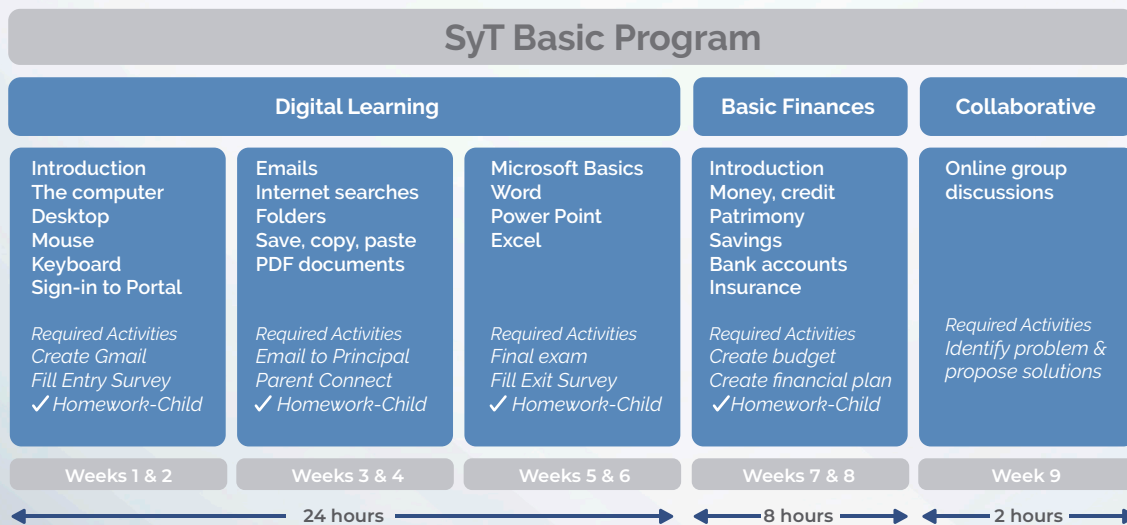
SyT Basic Program

Digital Learning

Basic Finances

Collaborative

Introduction
The computer
Desktop
Mouse
Keyboard
Sign-in to Portal

Required Activities
Create Gmail
Fill Entry Survey
✓ Homework-Child

Emails
Internet searches
Folders
Save, copy, paste
PDF documents

Required Activities
Email to Principal
Parent Connect
✓ Homework-Child

Microsoft Basics
Word
Power Point
Excel

Required Activities
Final exam
Fill Exit Survey
✓ Homework-Child

Introduction
Money, credit
Patrimony
Savings
Bank accounts
Insurance

Required Activities
Create budget
Create financial plan
✓Homework-Child

Online group discussions

Required Activities
Identify problem & propose solutions

Weeks 1 & 2

Weeks 3 & 4

Weeks 5 & 6

Weeks 7 & 8

Week 9

24 hours

8 hours

2 hours